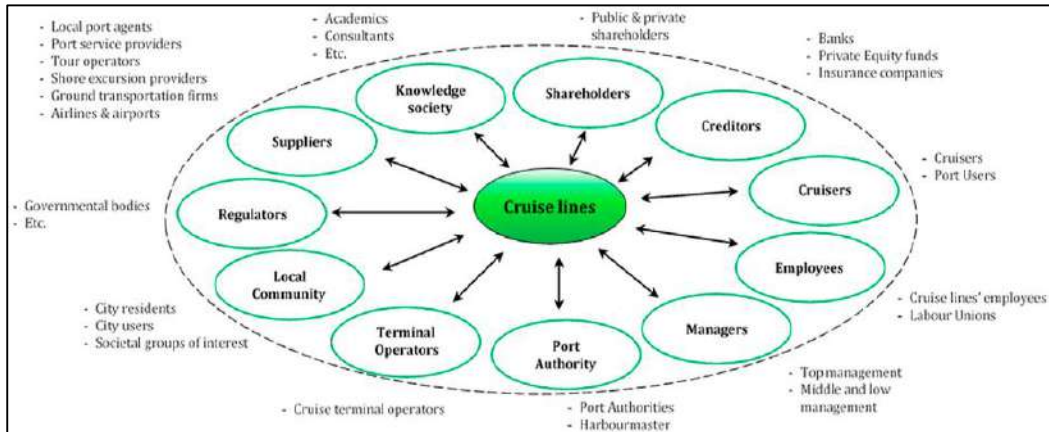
- Local port agents
- Port service providers
- Tour operators
- Shore excursion providers
- Ground transportation firms
- Airlines & airports

- Academics
- Consultants
- Etc.

- Public & private shareholders

- Banks
- Private Equity funds
- Insurance companies

Knowledge society

Shareholders

Creditors

Suppliers

- Cruisers
- Port Users

Cruisers

- Governmental bodies
- Etc.

Regulators

Cruise lines

Local Community

Employees

- Cruise lines' employees
- Labour Unions

- City residents
- City users
- Societal groups of interest

Terminal Operators

Port Authority

Managers

- Top management
- Middle and low management

- Cruise terminal operators

- Port Authorities
- Harbourmaster